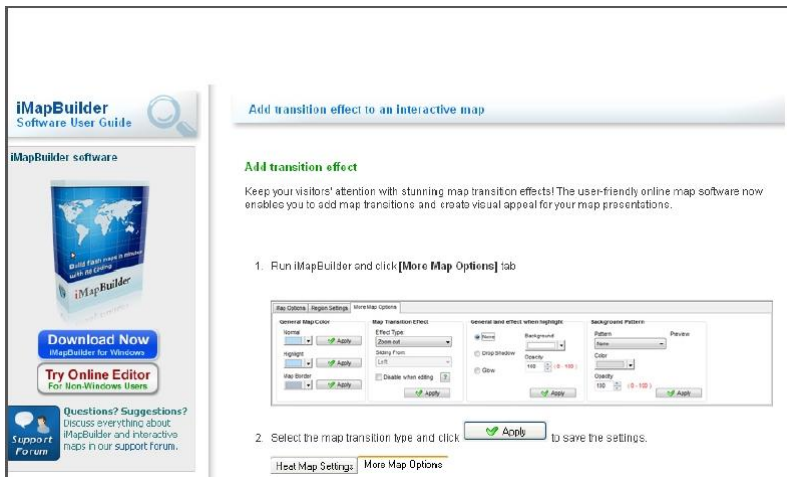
iMapBuilder
Software User Guide

iMapBuilder software

Build flash maps in minutes with fill coding

iMapBuilder

Download Now
iMapBuilder for Windows

Try Online Editor
For Non-Windows Users

Support Forum

Questions? Suggestions?
Discuss everything about iMapBuilder and interactive maps in our support forum.

Add transition effect to an interactive map

Add transition effect

Keep your visitors' attention with stunning map transition effects! The user-friendly online map software now enables you to add map transitions and create visual appeal for your map presentations.

1. Run iMapBuilder and click [More Map Options] tab

Map Options | Region Settings | More Map Options

General Map Color
Normal
Apply
Highlight
Apply
Map Border
Apply

Map Transition Effect
Effect Type
Zoom out
Sliding From
Left
Disable when editing ?
Apply

General land effect when highlight
None
Drop Shadow
Glow
Background
Opacity
100 (0 - 100)
Apply

Background Pattern
Pattern
None
Preview
Color
Opacity
100 (0 - 100)
Apply

2. Select the map transition type and click Apply to save the settings.

Heat Map Settings | More Map Options